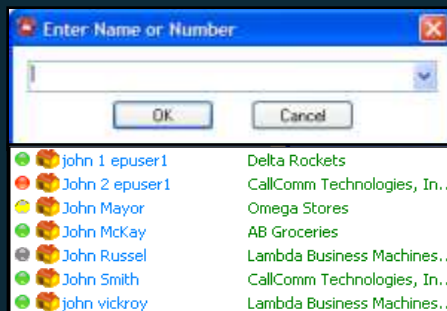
Enter Name or Number

OK Cancel

| | |
|---|---|
| john 1 epuser1 | Delta Rockets |
| John 2 epuser1 | CallComm Technologies, In... |
| John Mayor | Omega Stores |
| John McKay | AB Groceries |
| John Russel | Lambda Business Machines... |
| John Smith | CallComm Technologies, In... |
| john vickroy | Lambda Business Machines... |